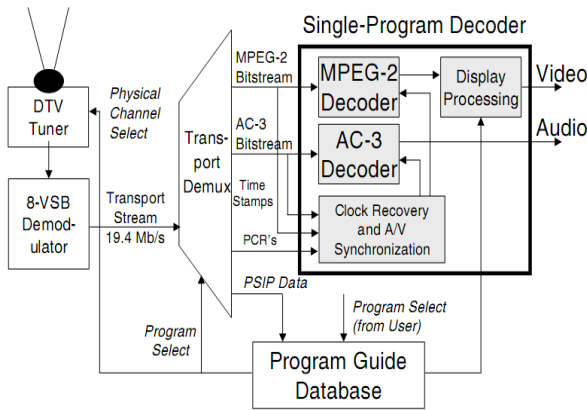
Single-Program Decoder

DTV Tuner

Physical Channel Select

8-VSB Demodulator

Transport Stream 19.4 Mb/s

Transport Demux

MPEG-2 Bitstream

AC-3 Bitstream

Time Stamps

PCR's

PSIP Data

MPEG-2 Decoder

Display Processing

Video

AC-3 Decoder

Audio

Clock Recovery and A/V Synchronization

Program Select

Program Select (from User)

Program Guide Database